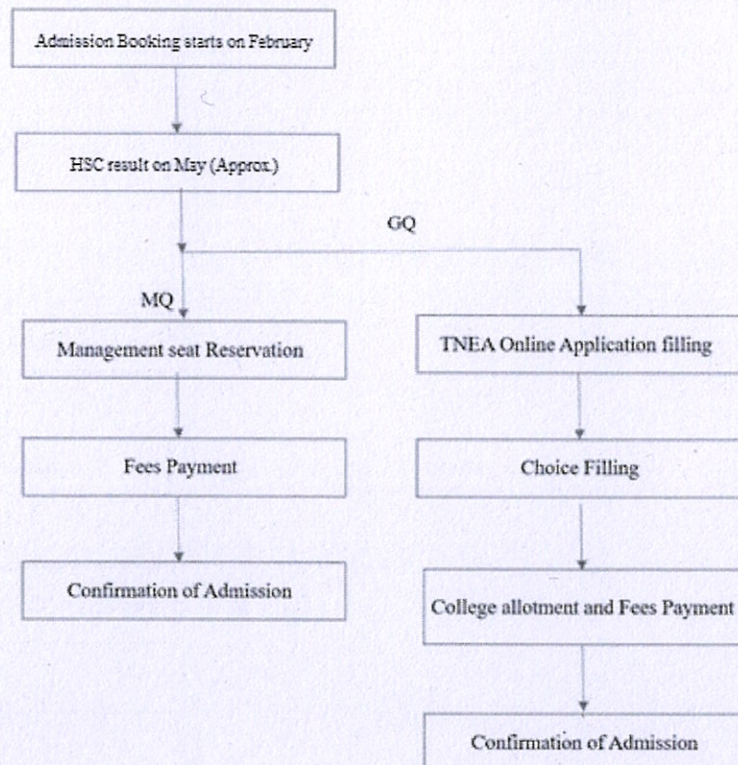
Admission Booking starts on February

HSC result on May (Approx.)

GQ

MQ

Management seat Reservation

TNEA Online Application filling

Fees Payment

Choice Filling

Confirmation of Admission

College allotment and Fees Payment

Confirmation of Admission